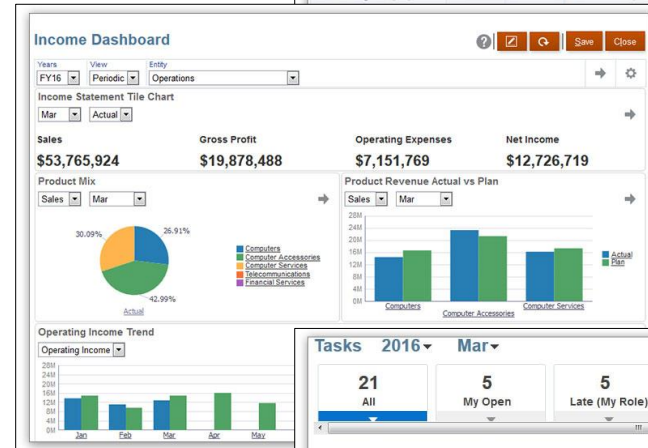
Income Dashboard

Save Close

Years FY16
View Periodic
Entity Operations

Income Statement Tile Chart
Mar Actual

Sales
$53,765,924

Gross Profit
$19,878,488

Operating Expenses
$7,151,769

Net Income
$12,726,719

Product Mix
Sales Mar

30.09%
26.91%
42.99%
Actual

Computers
Computer Accessories
Computer Services
Telecommunications
Financial Services

Product Revenue Actual vs Plan
Sales Mar

28M
24M
20M
16M
12M
8M
4M
0M

Computers
Computer Accessories
Computer Services

Actual
Plan

Operating Income Trend
Operating Income

28M
24M
20M
16M
12M
8M
4M
0M

Jan Feb Mar Apr May

Tasks 2016 Mar

21
All

5
My Open

5
Late (My Role)